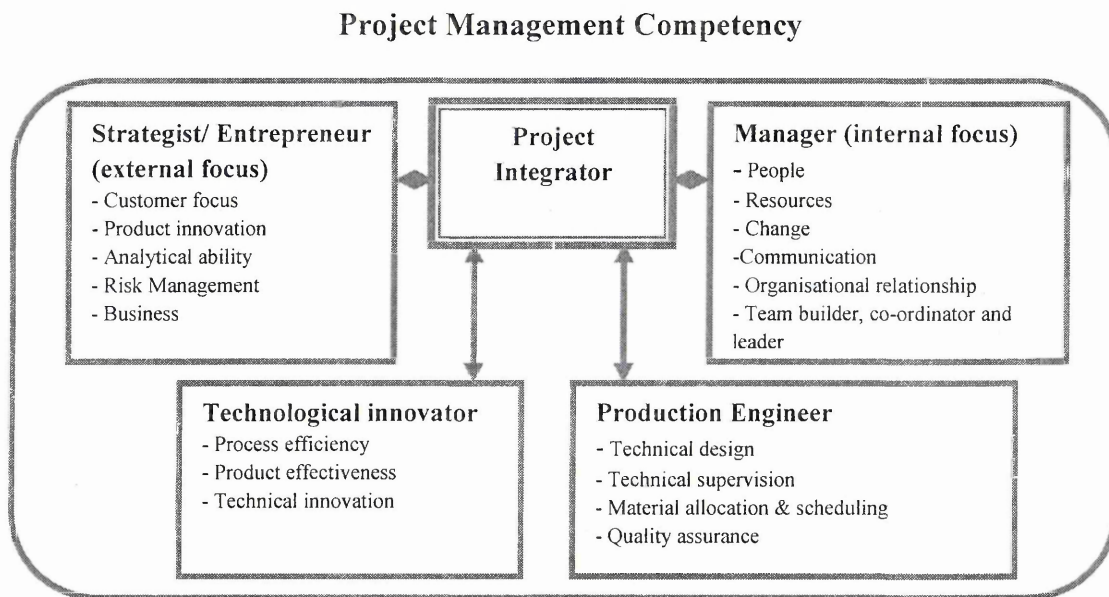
Project Management Competency

Strategist/ Entrepreneur (external focus)
- Customer focus
- Product innovation
- Analytical ability
- Risk Management
- Business

Project Integrator

Manager (internal focus)
- People
- Resources
- Change
-Communication
- Organisational relationship
- Team builder, co-ordinator and leader

Technological innovator
- Process efficiency
- Product effectiveness
- Technical innovation

Production Engineer
- Technical design
- Technical supervision
- Material allocation & scheduling
- Quality assurance